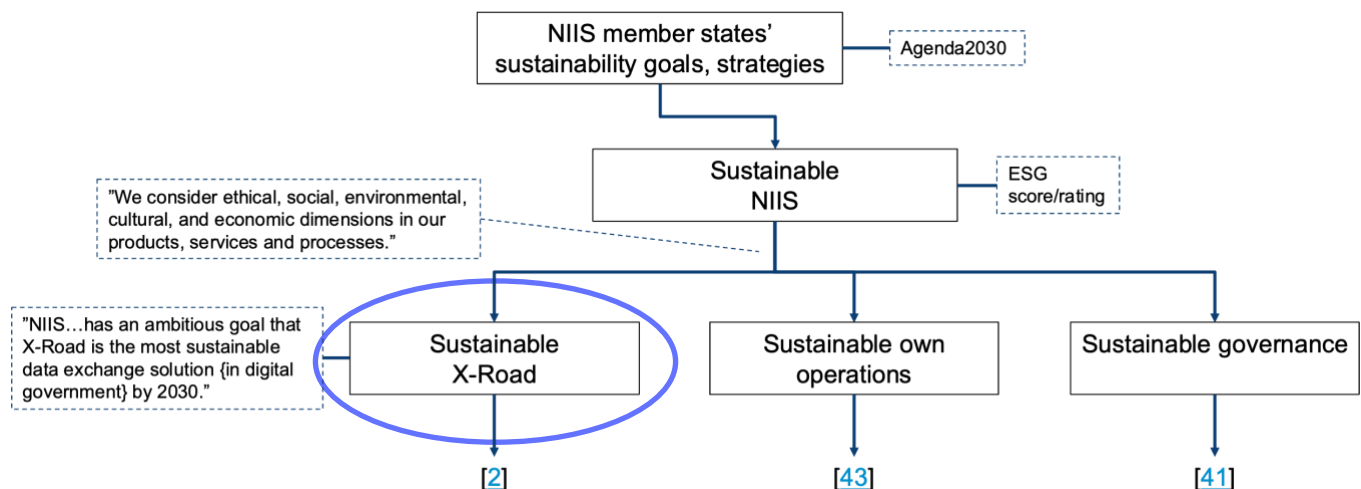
NIIS member states' sustainability goals, strategies

Agenda2030

Sustainable NIIS

ESG score/rating

"We consider ethical, social, environmental, cultural, and economic dimensions in our products, services and processes."

"NIIS…has an ambitious goal that X-Road is the most sustainable data exchange solution {in digital government} by 2030."

Sustainable X-Road

Sustainable own operations

Sustainable governance

[2]

[43]

[41]